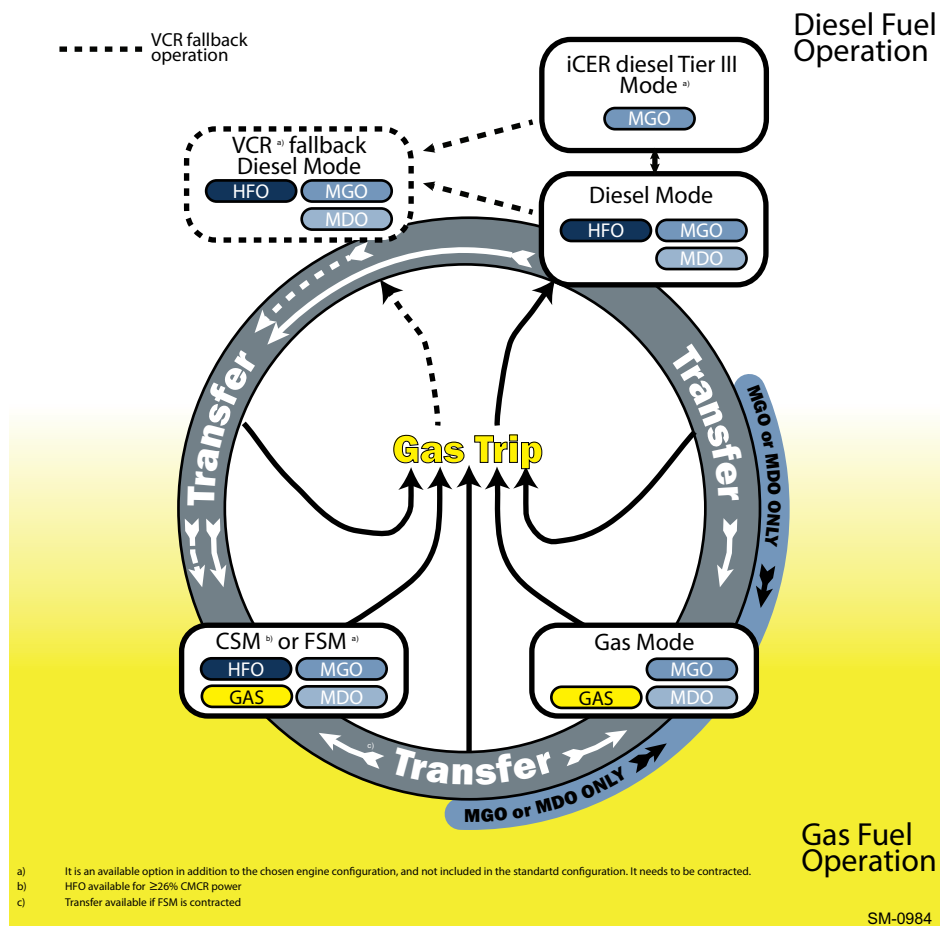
VCR fallback operation

Diesel Fuel Operation

iCER diesel Tier III Mode $^{a)}$

MGO

VCR $^{a)}$ fallback Diesel Mode

HFO

MGO

MDO

Diesel Mode

HFO

MGO

MDO

Transfer

Transfer

MGO or MDO ONLY

Gas Trip

CSM $^{b)}$ or FSM $^{a)}$

HFO

MGO

GAS

MDO

Gas Mode

MGO

GAS

MDO

c)

Transfer

MGO or MDO ONLY

Gas Fuel Operation

a) It is an available option in addition to the chosen engine configuration, and not included in the standartd configuration. It needs to be contracted.
b) HFO available for ≥26% CMCR power
c) Transfer available if FSM is contracted

SM-0984